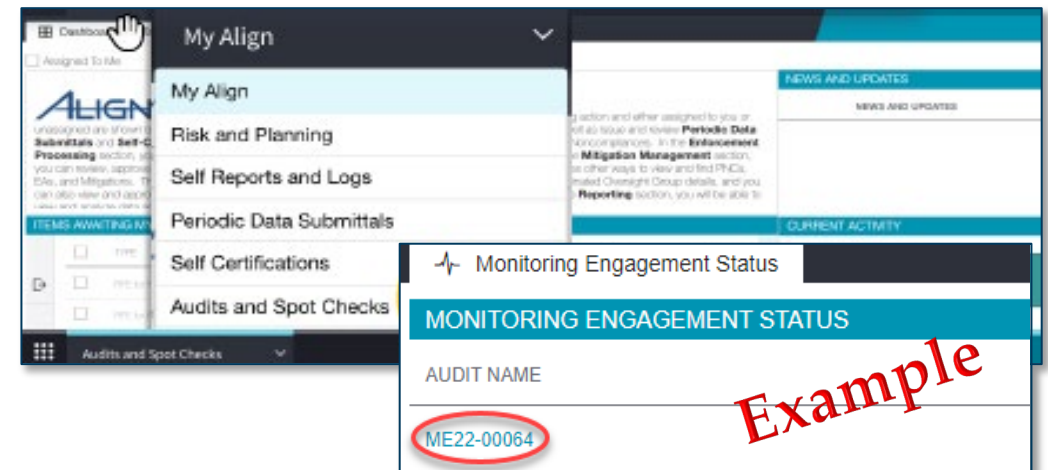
Dashboard

Assigned To Me

ALIGN

unassigned are of own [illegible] Submittals and Self-C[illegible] Processing section, yo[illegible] you can review, appro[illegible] EAs, and Mitigations. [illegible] can also view and appr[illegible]

ITEMS AWAITING MY

TYPE

My Align

My Align

Risk and Planning

Self Reports and Logs

Periodic Data Submittals

Self Certifications

Audits and Spot Checks

Audits and Spot Checks

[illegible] section and either assigned to you or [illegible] as Issue and review Periodic Data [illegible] noncompliances. In the Enforcement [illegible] Mitigation Management section, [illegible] other ways to view and find PNCs, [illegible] Oversight Group details, and you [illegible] Reporting section, you will be able to

NEWS AND UPDATES

NEWS AND UPDATES

CURRENT ACTIVITY

Monitoring Engagement Status

MONITORING ENGAGEMENT STATUS

AUDIT NAME

ME22-00064

Example